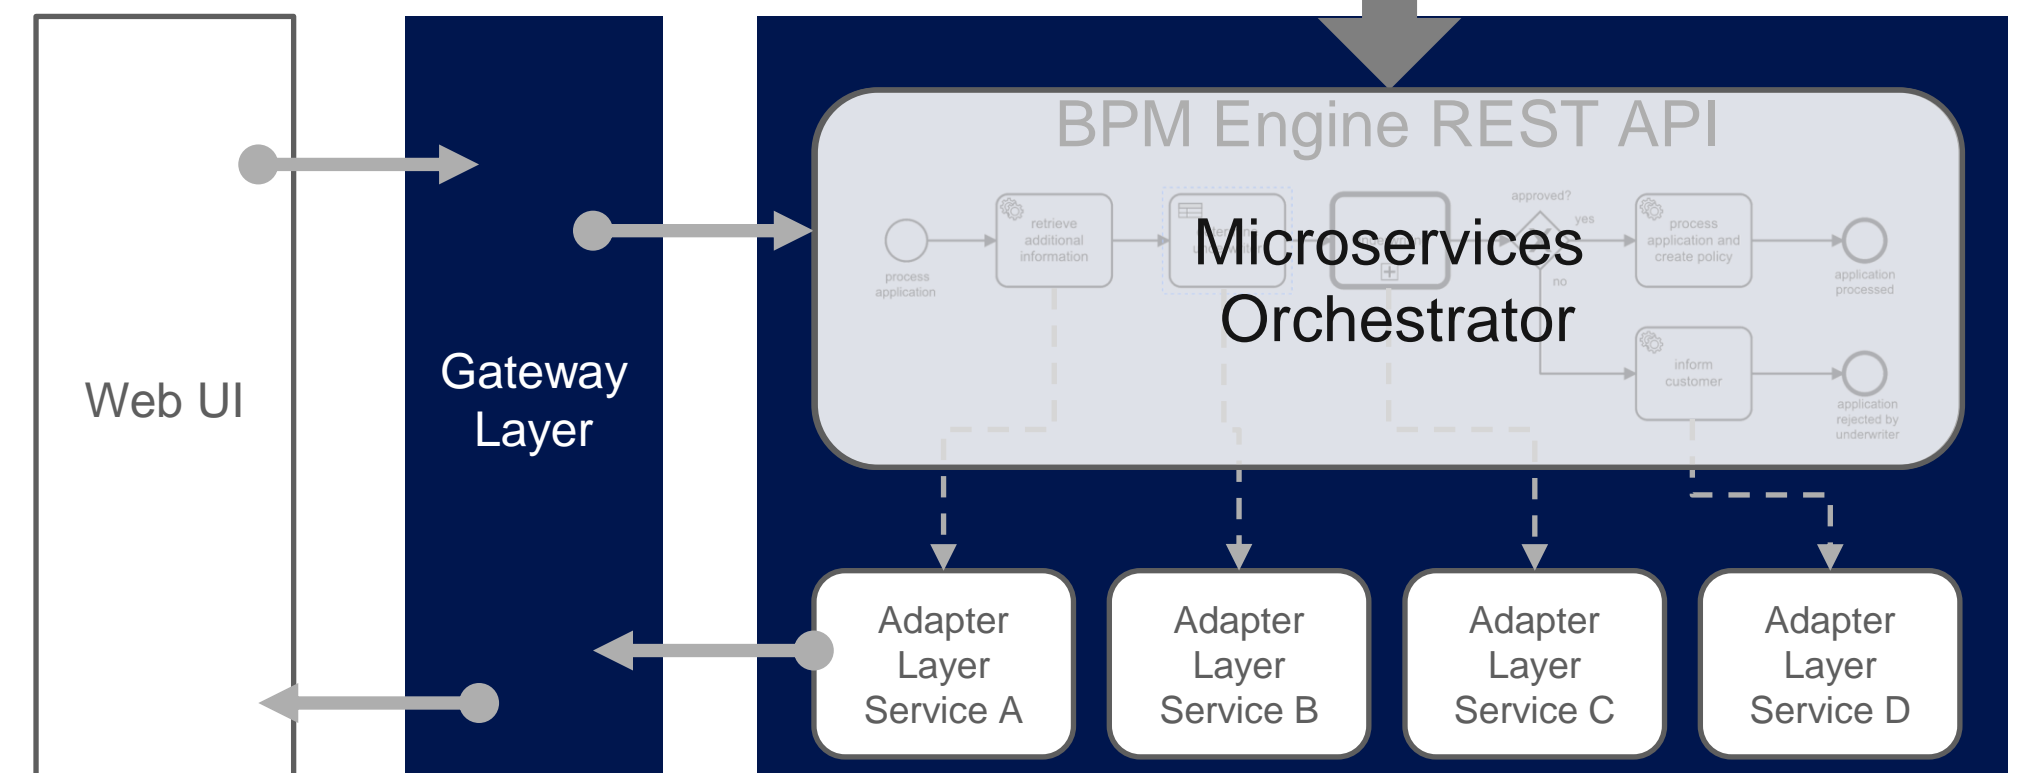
Web UI

Gateway Layer

BPM Engine REST API

process application

retrieve additional information

approved?

yes

no

process application and create policy

application processed

inform customer

application rejected by underwriter

Microservices Orchestrator

Adapter Layer Service A

Adapter Layer Service B

Adapter Layer Service C

Adapter Layer Service D